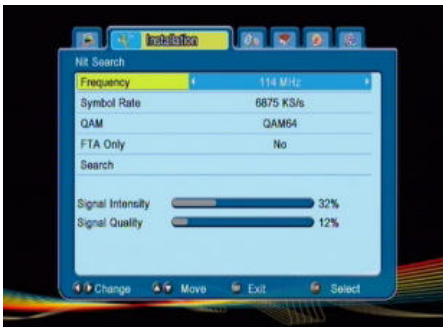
Installation

Nit Search

| | |
|---|---|
| Frequency | 114 MHz |
| Symbol Rate | 6875 KS/s |
| QAM | QAM64 |
| FTA Only | No |
| Search | |

Signal Intensity 32%

Signal Quality 12%

Change Move Exit Select